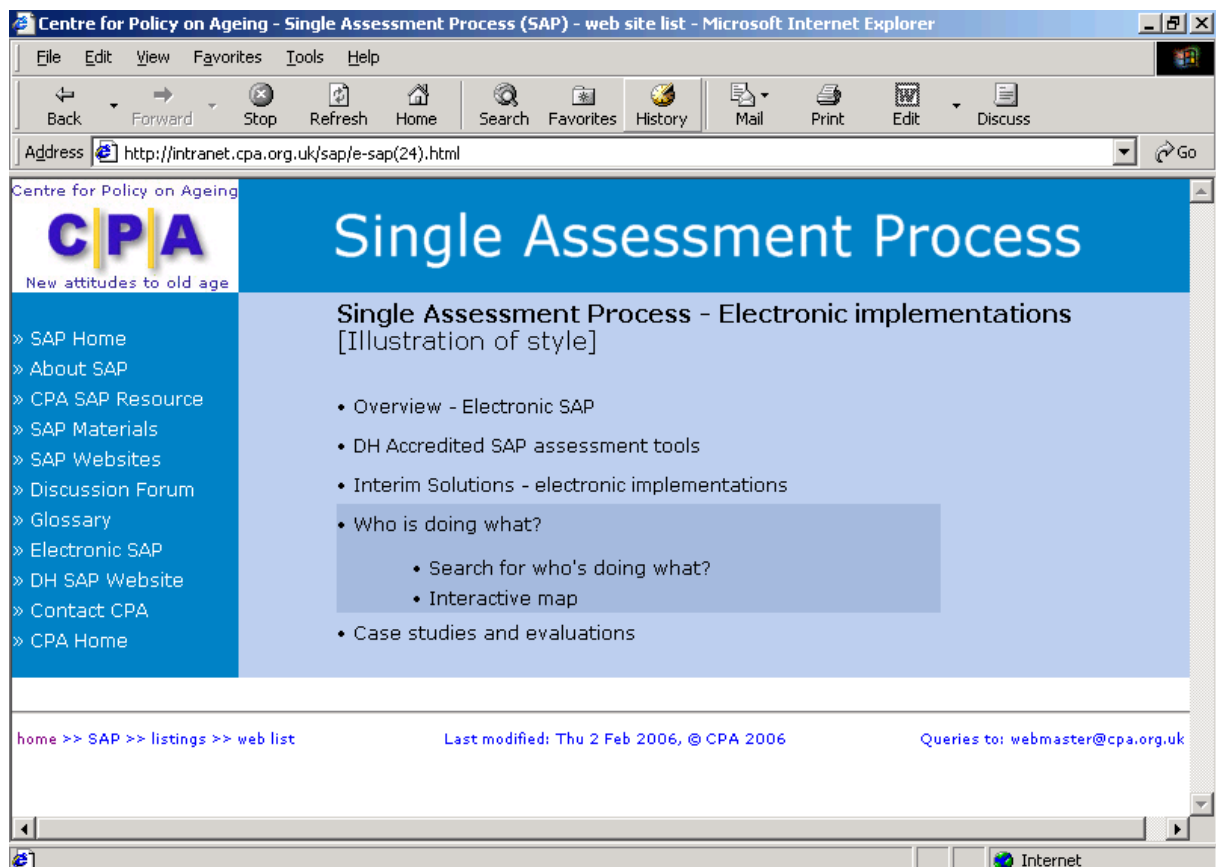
Centre for Policy on Ageing - Single Assessment Process (SAP) - web site list - Microsoft Internet Explorer

File Edit View Favorites Tools Help

Back Forward Stop Refresh Home Search Favorites History Mail Print Edit Discuss

Address http://intranet.cpa.org.uk/sap/e-sap(24).html Go

Centre for Policy on Ageing
CPA
New attitudes to old age

Single Assessment Process

» SAP Home
» About SAP
» CPA SAP Resource
» SAP Materials
» SAP Websites
» Discussion Forum
» Glossary
» Electronic SAP
» DH SAP Website
» Contact CPA
» CPA Home

Single Assessment Process - Electronic implementations
[Illustration of style]

• Overview - Electronic SAP
• DH Accredited SAP assessment tools
• Interim Solutions - electronic implementations
• Who is doing what?
• Search for who's doing what?
• Interactive map
• Case studies and evaluations

home >> SAP >> listings >> web list

Last modified: Thu 2 Feb 2006, © CPA 2006

Queries to: webmaster@cpa.org.uk

Internet